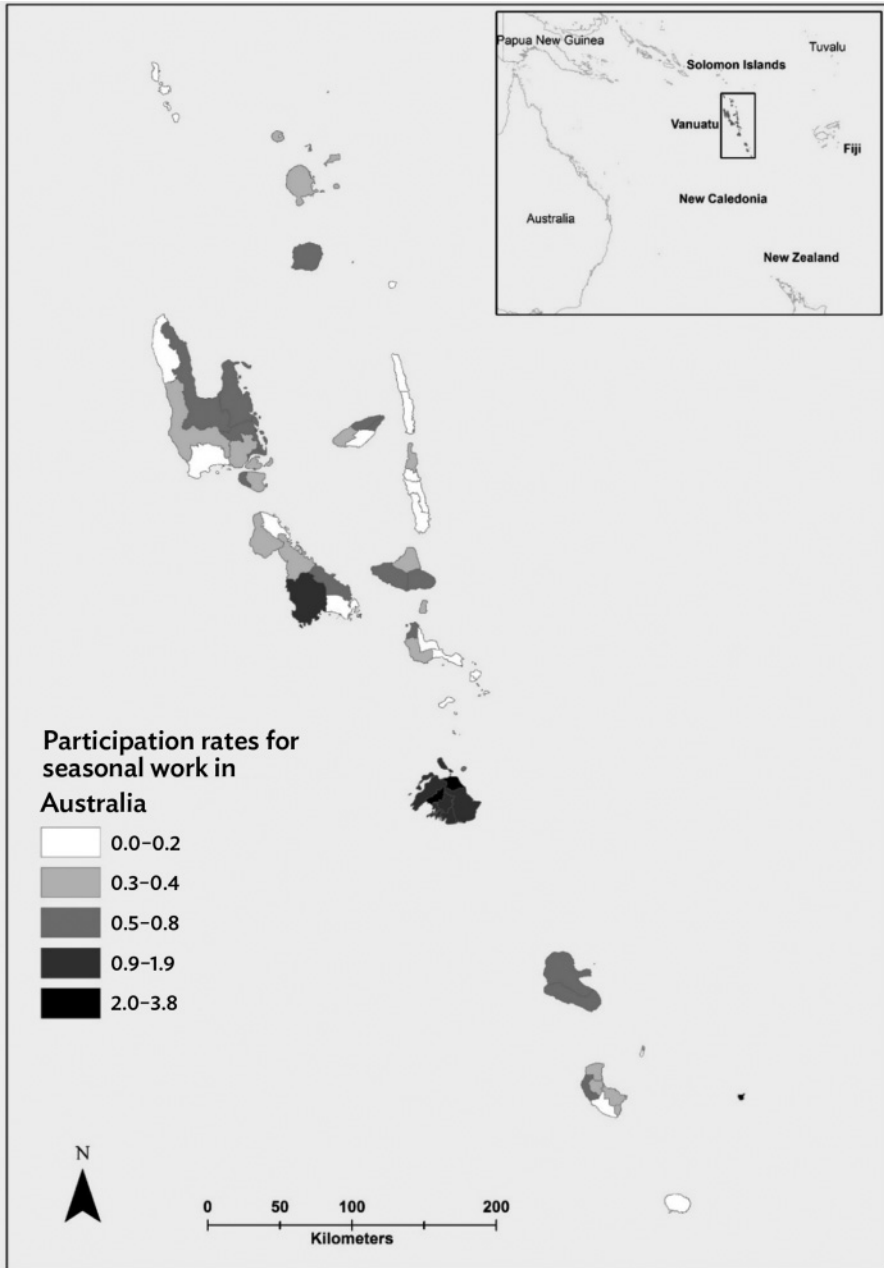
Papua New Guinea
Solomon Islands
Tuvalu
Vanuatu
Fiji
Australia
New Caledonia
New Zealand

Participation rates for seasonal work in Australia
0.0–0.2
0.3–0.4
0.5–0.8
0.9–1.9
2.0–3.8

N

0
50
100
200
Kilometers